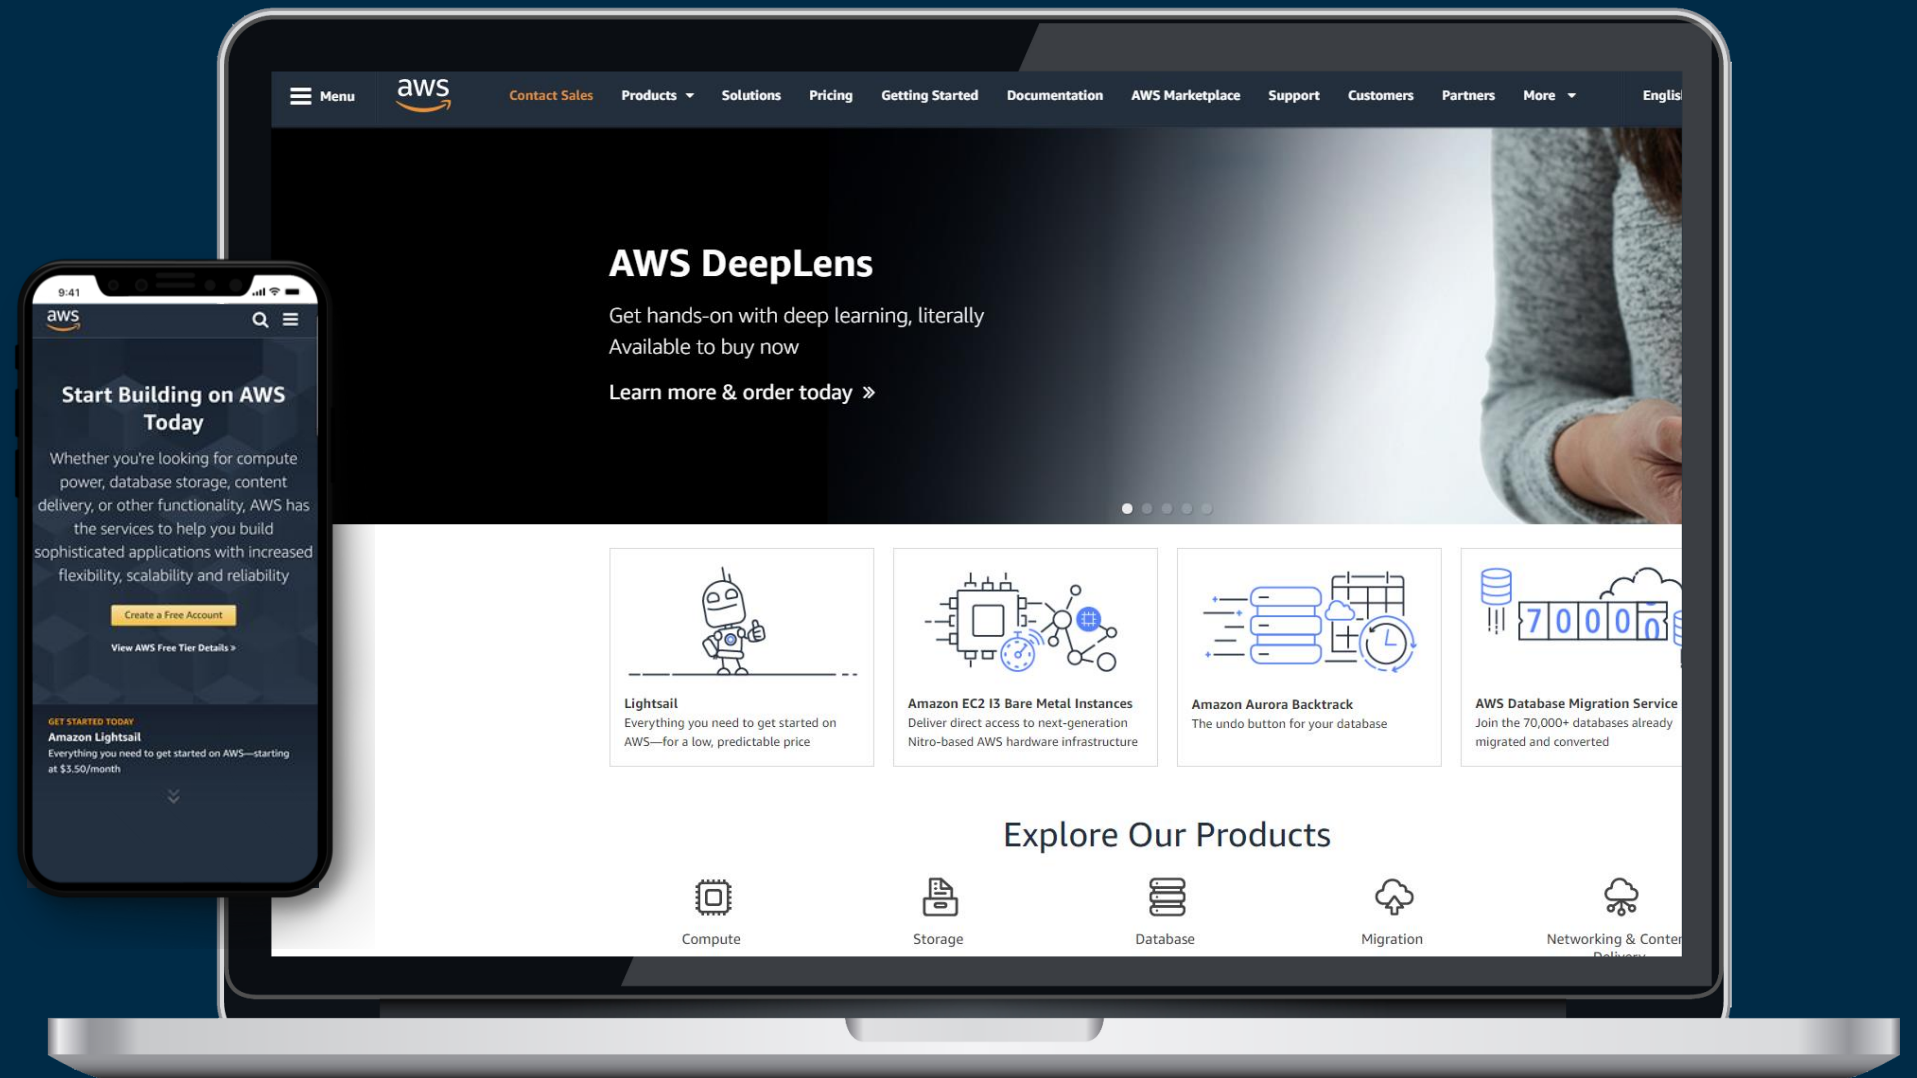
Menu aws Contact Sales Products Solutions Pricing Getting Started Documentation AWS Marketplace Support Customers Partners More Englis

AWS DeepLens

Get hands-on with deep learning, literally
Available to buy now

Learn more & order today »

Lightsail
Everything you need to get started on AWS—for a low, predictable price

Amazon EC2 I3 Bare Metal Instances
Deliver direct access to next-generation Nitro-based AWS hardware infrastructure

Amazon Aurora Backtrack
The undo button for your database

AWS Database Migration Service
Join the 70,000+ databases already migrated and converted

7000

Explore Our Products

Compute

Storage

Database

Migration

Networking & Conter

9:41

aws

Start Building on AWS Today

Whether you're looking for compute power, database storage, content delivery, or other functionality, AWS has the services to help you build sophisticated applications with increased flexibility, scalability and reliability

Create a Free Account

View AWS Free Tier Details »

GET STARTED TODAY
Amazon Lightsail
Everything you need to get started on AWS—starting at $3.50/month